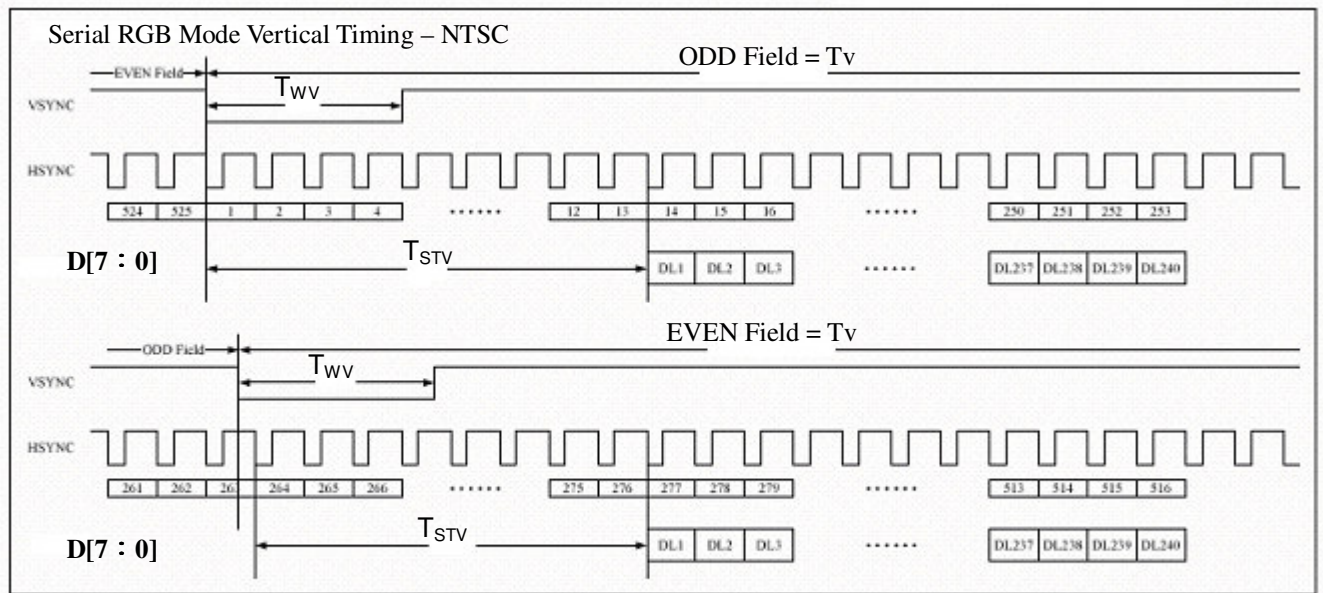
Serial RGB Mode Vertical Timing – NTSC

EVEN Field

ODD Field = Tv

$T_{WV}$

VSYNC

HSYNC

524 525 1 2 3 4 ······· 12 13 14 15 16 ······· 250 251 252 253

D[7：0]

$T_{STV}$

DL1 DL2 DL3 ······· DL237 DL238 DL239 DL240

ODD Field

EVEN Field = Tv

$T_{WV}$

VSYNC

HSYNC

261 262 26 264 265 266 ······· 275 276 277 278 279 ······· 513 514 515 516

D[7：0]

$T_{STV}$

DL1 DL2 DL3 ······· DL237 DL238 DL239 DL240